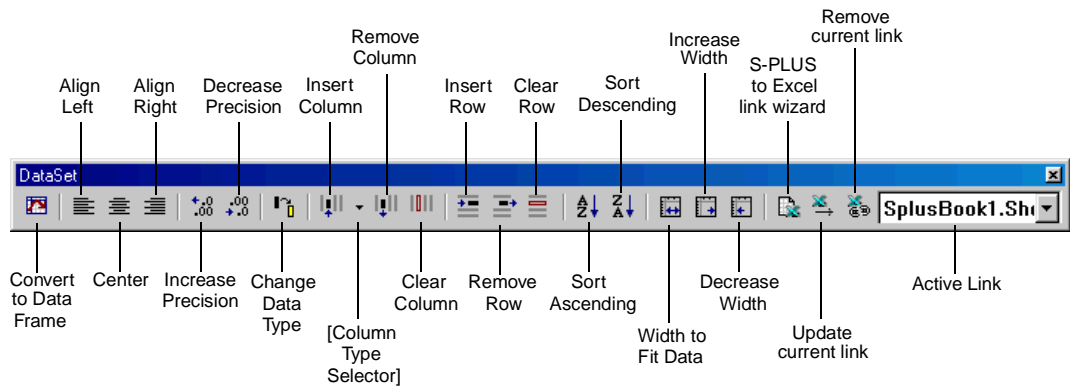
Align Left
Align Right
Decrease Precision
Insert Column
Remove Column
Insert Row
Clear Row
Sort Descending
Increase Width
S-PLUS to Excel link wizard
Remove current link

DataSet

SplusBook1.Sh

Convert to Data Frame
Center
Increase Precision
Change Data Type
[Column Type Selector]
Clear Column
Remove Row
Sort Ascending
Width to Fit Data
Decrease Width
Update current link
Active Link